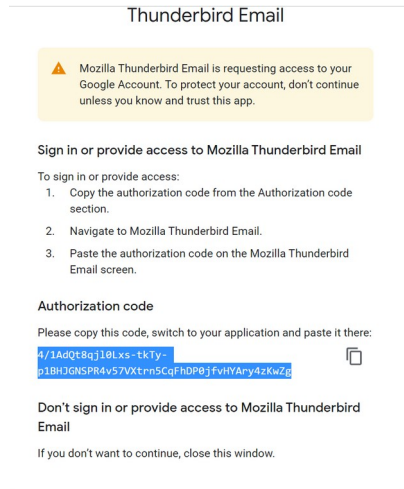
Thunderbird Email

Mozilla Thunderbird Email is requesting access to your Google Account. To protect your account, don't continue unless you know and trust this app.

Sign in or provide access to Mozilla Thunderbird Email

To sign in or provide access:
1. Copy the authorization code from the Authorization code section.
2. Navigate to Mozilla Thunderbird Email.
3. Paste the authorization code on the Mozilla Thunderbird Email screen.

Authorization code

Please copy this code, switch to your application and paste it there:

4/1AdQt8qjl0Lxs-tkTy-p1BHJGNSPR4v57VXtrn5CqFhDP0jfvHYAry4zKwZg

Don't sign in or provide access to Mozilla Thunderbird Email

If you don't want to continue, close this window.